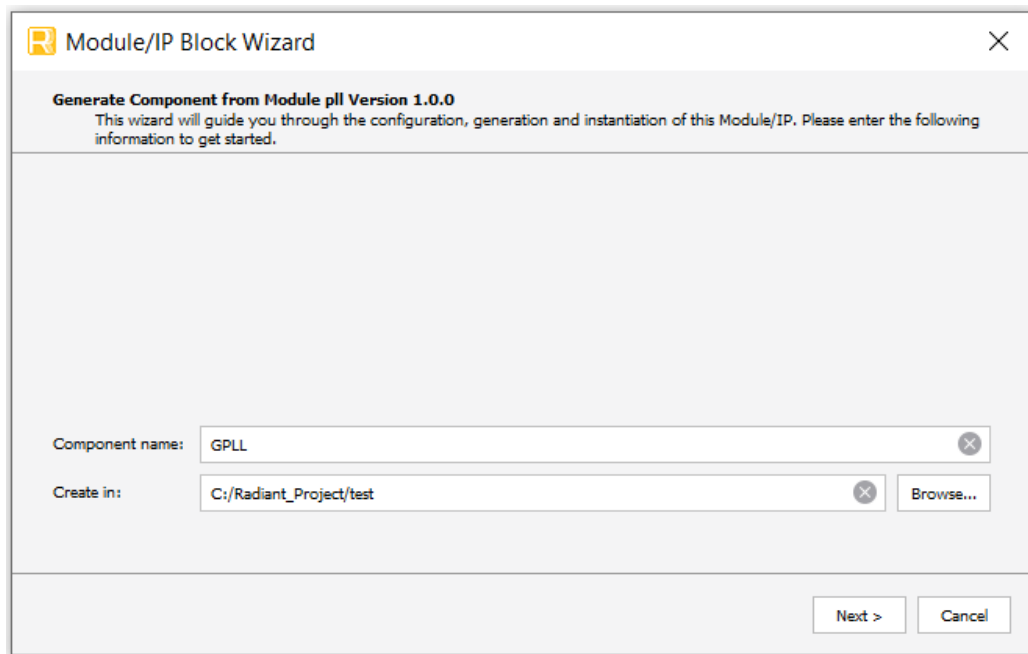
Module/IP Block Wizard

Generate Component from Module pll Version 1.0.0
This wizard will guide you through the configuration, generation and instantiation of this Module/IP. Please enter the following information to get started.

Component name: GPLL

Create in: C:/Radiant_Project/test Browse...

Next > Cancel